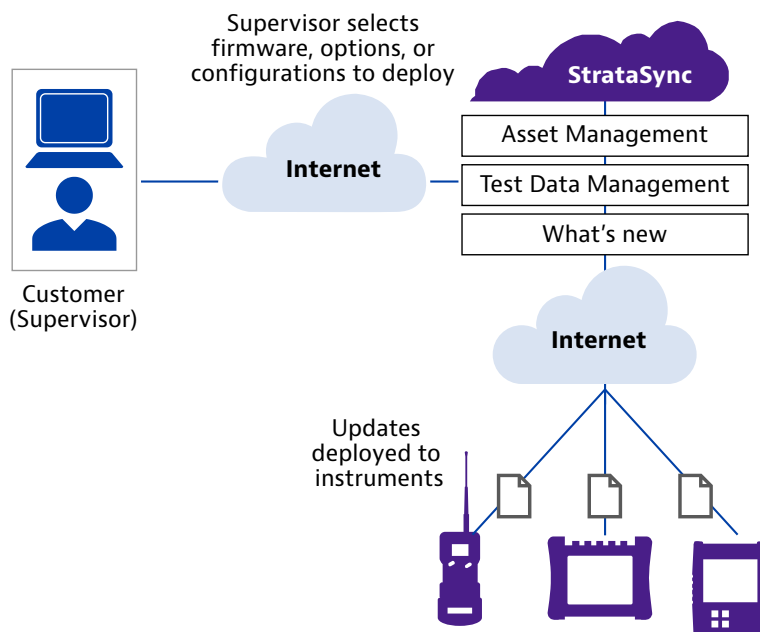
Supervisor selects firmware, options, or configurations to deploy

StrataSync

Asset Management

Test Data Management

What's new

Internet

Customer (Supervisor)

Internet

Updates deployed to instruments